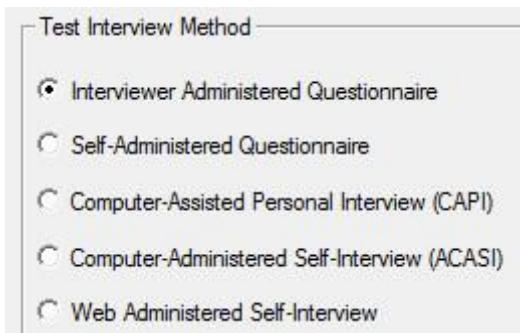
Test Interview Method

Interviewer Administered Questionnaire

Self-Administered Questionnaire

Computer-Assisted Personal Interview (CAPI)

Computer-Administered Self-Interview (ACASI)

Web Administered Self-Interview